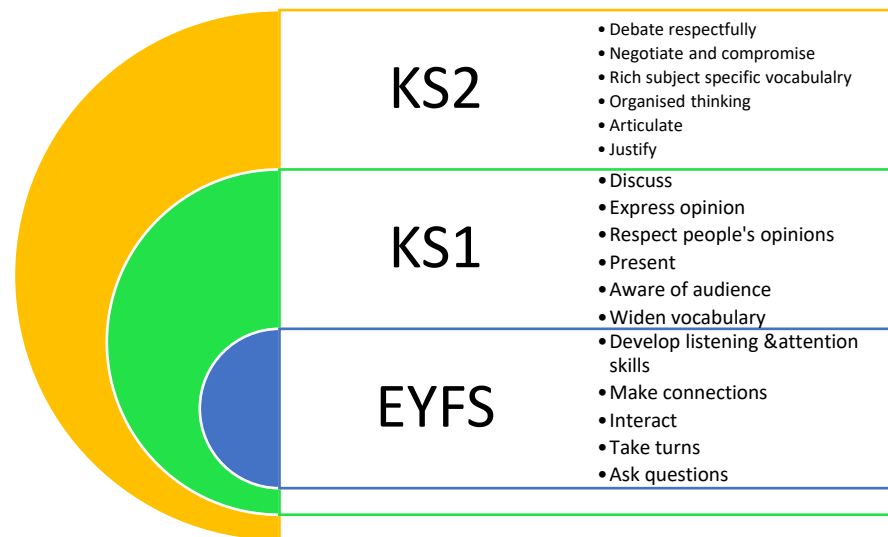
KS2

- Debate respectfully
- Negotiate and compromise
- Rich subject specific vocabulalry
- Organised thinking
- Articulate
- Justify

KS1

- Discuss
- Express opinion
- Respect people's opinions
- Present
- Aware of audience
- Widen vocabulary

EYFS

- Develop listening &attention skills
- Make connections
- Interact
- Take turns
- Ask questions